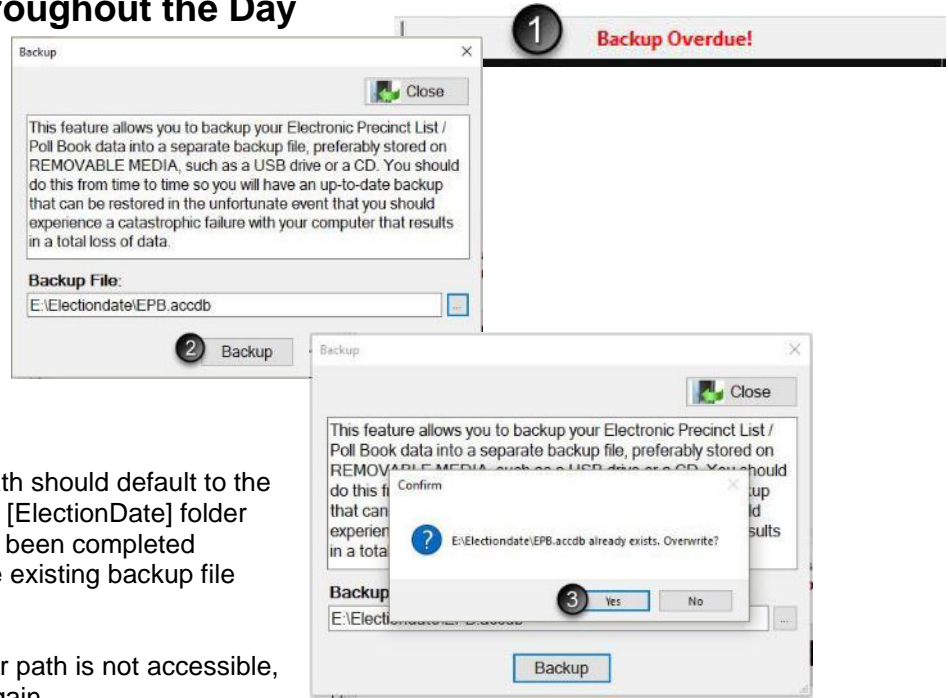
roughout the Day

Backup

Close

This feature allows you to backup your Electronic Precinct List / Poll Book data into a separate backup file, preferably stored on REMOVABLE MEDIA, such as a USB drive or a CD. You should do this from time to time so you will have an up-to-date backup that can be restored in the unfortunate event that you should experience a catastrophic failure with your computer that results in a total loss of data.

Backup File:

E:\Electiondate\EPB.accdb

...

2 Backup

1 Backup Overdue!

Backup

Close

This feature allows you to backup your Electronic Precinct List / Poll Book data into a separate backup file, preferably stored on REMOV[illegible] do this fr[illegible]up that can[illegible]ld experien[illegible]sults in a tota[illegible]

Confirm

E:\Electiondate\EPB.accdb already exists. Overwrite?

3 Yes

No

Backup

E:\Electi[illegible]

...

Backup

th should default to the [ElectionDate] folder been completed e existing backup file

r path is not accessible, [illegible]